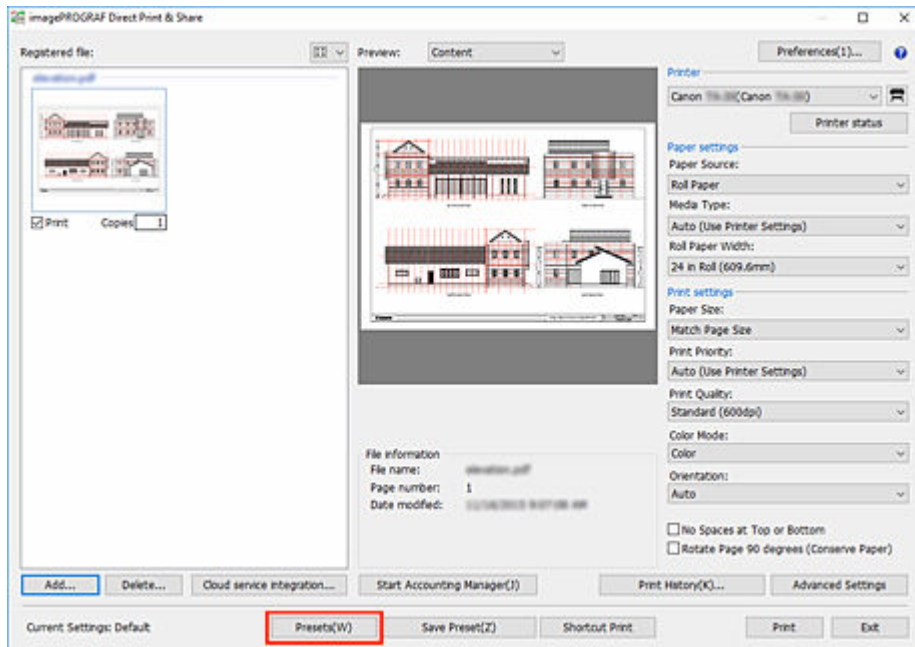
imagePROGRAF Direct Print & Share

Registered file:

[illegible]

Print Copies 1

Preview: Content

File information
File name: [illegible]
Page number: 1
Date modified: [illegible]

Preferences(1)...

Printer
Canon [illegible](Canon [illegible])
Printer status

Paper settings
Paper Source:
Roll Paper
Media Type:
Auto (Use Printer Settings)
Roll Paper Width:
24 in Roll (609.6mm)

Print settings
Paper Size:
Match Page Size
Print Priority:
Auto (Use Printer Settings)
Print Quality:
Standard (600dpi)
Color Mode:
Color
Orientation:
Auto

No Spaces at Top or Bottom
Rotate Page 90 degrees (Conserve Paper)

Add... Delete... Cloud service integration... Start Accounting Manager(J) Print History(K)... Advanced Settings

Current Settings: Default Presets(W) Save Preset(Z) Shortcut Print Print Exit